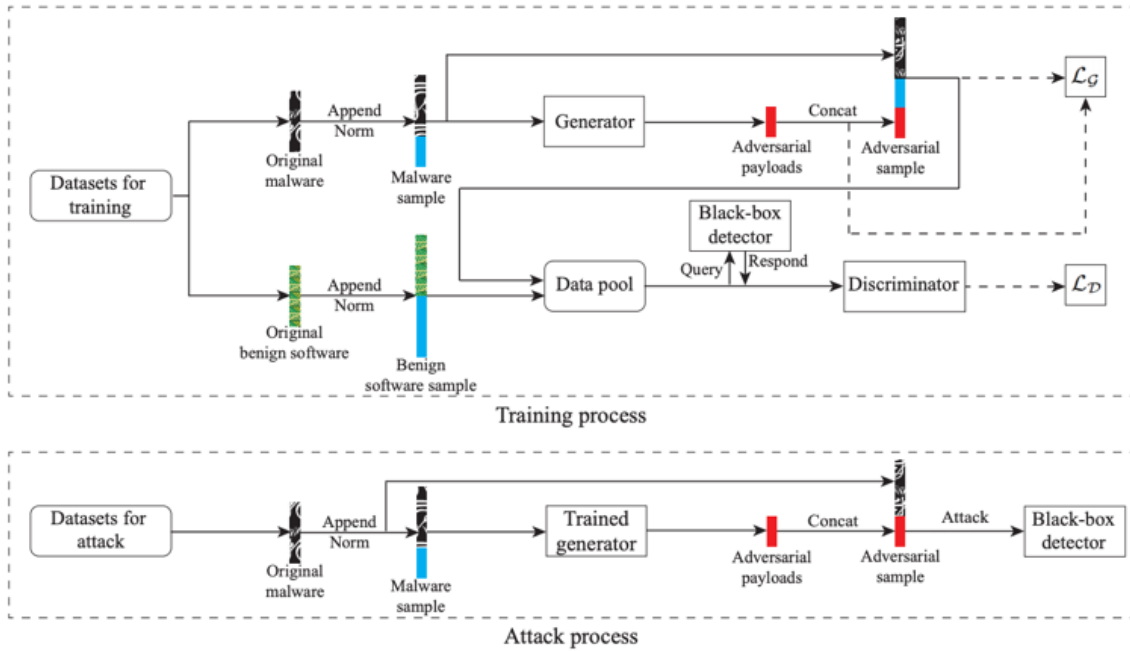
Datasets for training

Original malware

Append Norm

Malware sample

Generator

Adversarial payloads

Concat

Adversarial sample

$\mathcal{L}_{\mathcal{G}}$

Black-box detector

Query

Respond

Data pool

Discriminator

$\mathcal{L}_{\mathcal{D}}$

Original benign software

Append Norm

Benign software sample

Training process

Datasets for attack

Original malware

Append Norm

Malware sample

Trained generator

Adversarial payloads

Concat

Adversarial sample

Attack

Black-box detector

Attack process